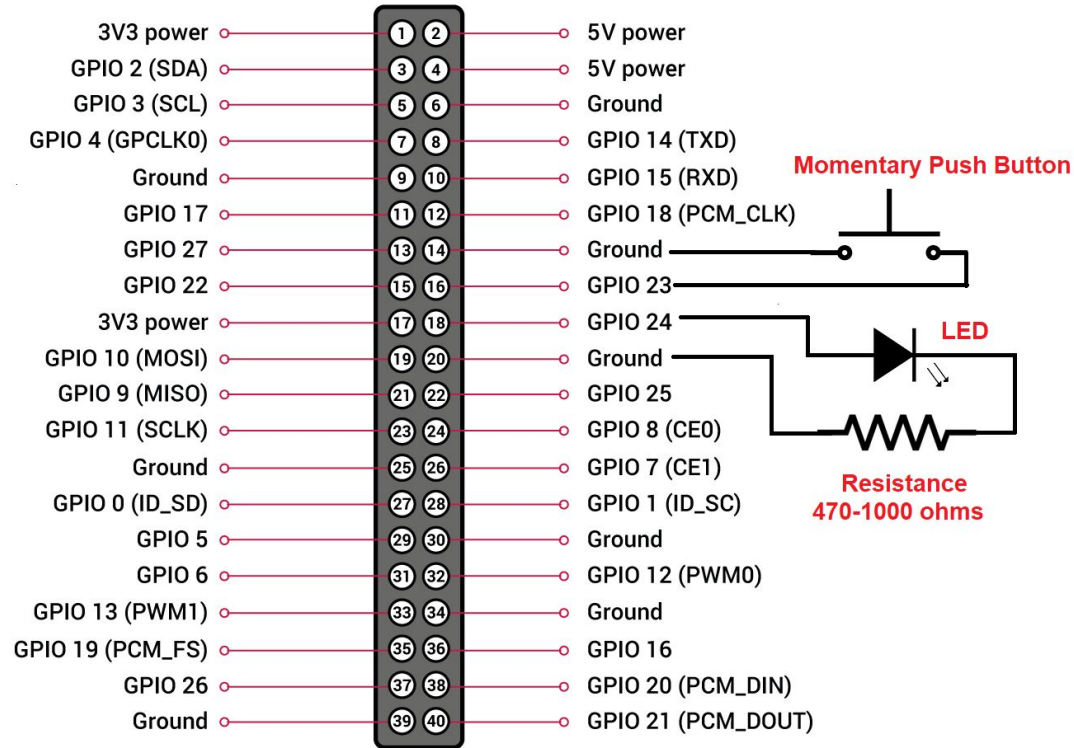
3V3 power
GPIO 2 (SDA)
GPIO 3 (SCL)
GPIO 4 (GPCLK0)
Ground
GPIO 17
GPIO 27
GPIO 22
3V3 power
GPIO 10 (MOSI)
GPIO 9 (MISO)
GPIO 11 (SCLK)
Ground
GPIO 0 (ID_SD)
GPIO 5
GPIO 6
GPIO 13 (PWM1)
GPIO 19 (PCM_FS)
GPIO 26
Ground

1 2
3 4
5 6
7 8
9 10
11 12
13 14
15 16
17 18
19 20
21 22
23 24
25 26
27 28
29 30
31 32
33 34
35 36
37 38
39 40

5V power
5V power
Ground
GPIO 14 (TXD)
GPIO 15 (RXD)
GPIO 18 (PCM_CLK)
Ground
GPIO 23
GPIO 24
Ground
GPIO 25
GPIO 8 (CE0)
GPIO 7 (CE1)
GPIO 1 (ID_SC)
Ground
GPIO 12 (PWM0)
Ground
GPIO 16
GPIO 20 (PCM_DIN)
GPIO 21 (PCM_DOUT)

Momentary Push Button

LED

Resistance
470-1000 ohms